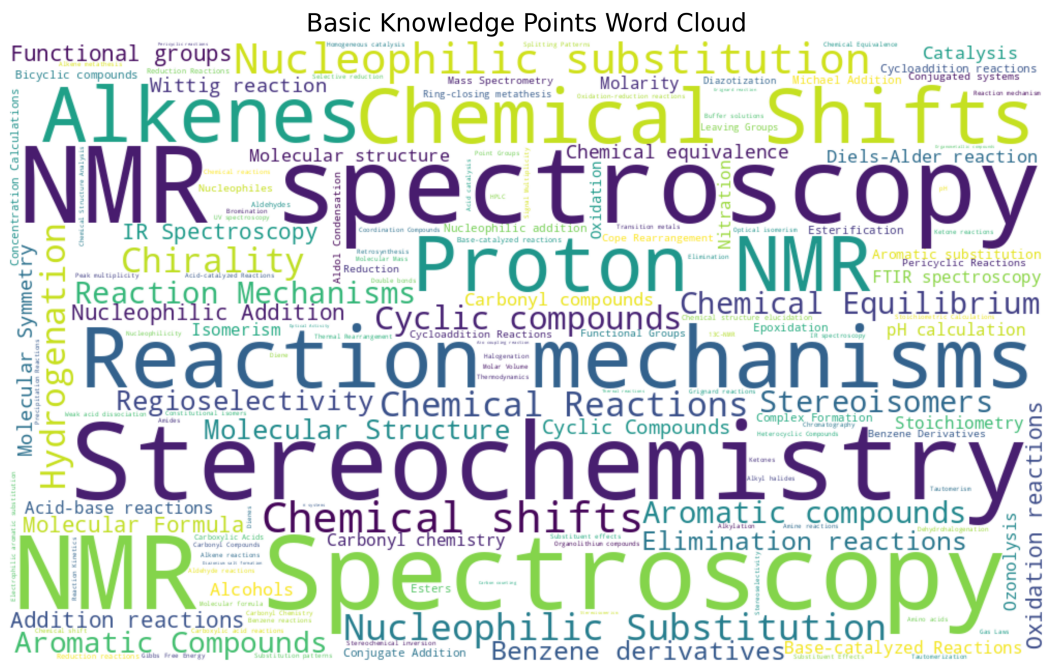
Basic Knowledge Points Word Cloud

Functional groups
Nucleophilic substitution
Catalysis
Bicyclic compounds
Reduction Reactions
Selective reduction
Mass Spectrometry
Diazotization
Michael Addition
Cycloaddition reactions
Conjugated systems
Wittig reaction
Molarity
Ring-closing metathesis
Alkenes
Chemical Shifts
Leaving Groups
Molecular structure
Chemical equivalence
Diels-Alder reaction
NMR
spectroscopy
Nucleophiles
Aldehydes
Oxidation
Nitration
IR Spectroscopy
Nucleophilic addition
Esterification
Chirality
Proton NMR
Cope Rearrangement
Aromatic substitution
Concentration Calculations
Base-catalyzed reactions
FTIR spectroscopy
Aldol Condensation
Reduction
Reaction Mechanisms
Carbonyl compounds
Chemical Equilibrium
Nucleophilic Addition
Cyclic compounds
Molecular Symmetry
Hydrogenation
Isomerism
Epoxidation
pH calculation
Functional Groups
Cycloaddition Reactions
Reaction mechanisms
Regioselectivity
Chemical Reactions
Stereoisomers
Complex Formation
Stoichiometry
Molecular Structure
Cyclic Compounds
Benzene Derivatives
Stereochemistry
Acid-base reactions
Aromatic compounds
Molecular Formula
Chemical shifts
Oxidation reactions
Carbonyl chemistry
Elimination reactions
Ozonolysis
Alkylation
Carboxylic Acids
Carbonyl Compounds
Alkene reactions
NMR Spectroscopy
Alcohols
Esters
Addition reactions
Nucleophilic Substitution
Aromatic Compounds
Base-catalyzed Reactions
Benzene derivatives
Conjugate Addition
Gibbs Free Energy
Substitution patterns
Gas Laws
Tautomerization